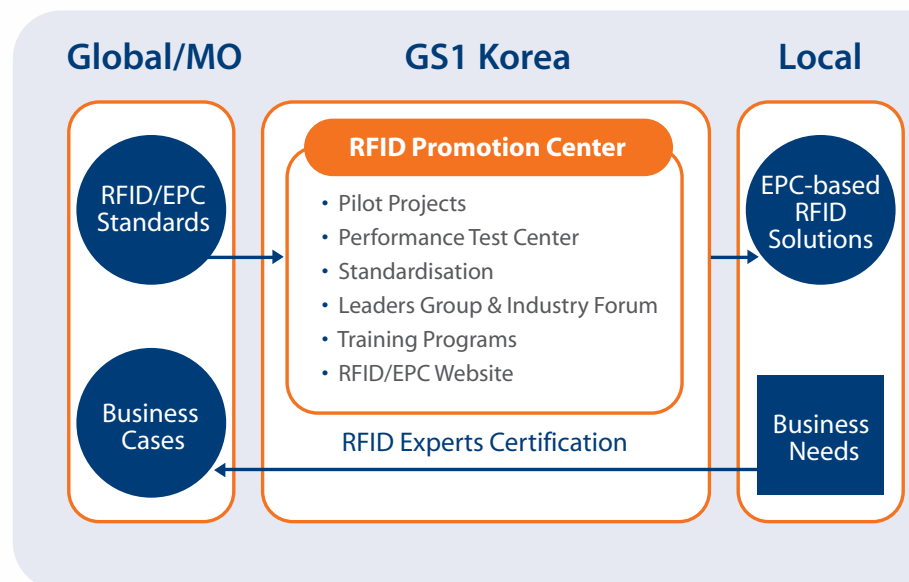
Global/MO

RFID/EPC Standards

Business Cases

GS1 Korea

RFID Promotion Center

• Pilot Projects
• Performance Test Center
• Standardisation
• Leaders Group & Industry Forum
• Training Programs
• RFID/EPC Website

RFID Experts Certification

Local

EPC-based RFID Solutions

Business Needs